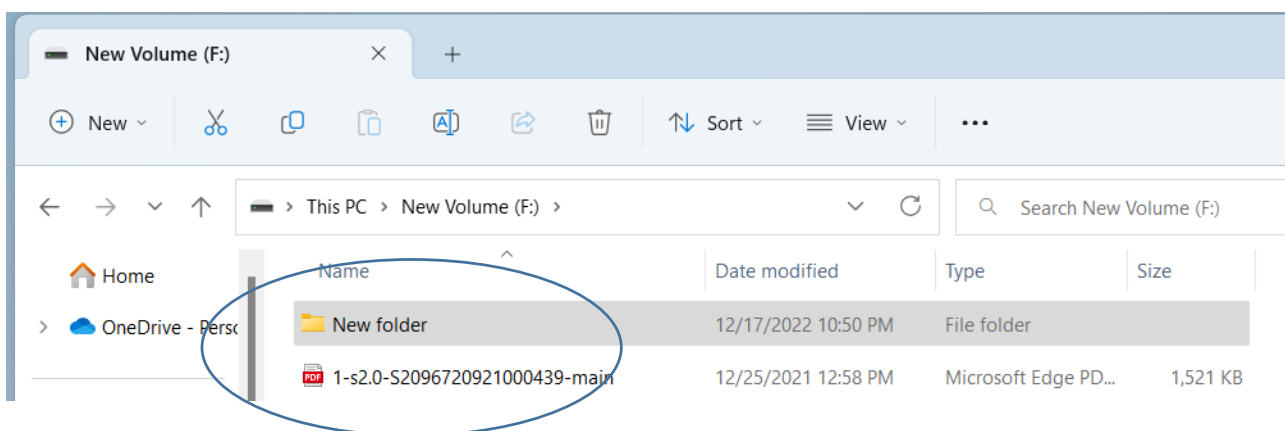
New Volume (F:)

New

Sort

View

...

This PC > New Volume (F:) >

Search New Volume (F:)

Home

OneDrive - Persc

| Name | Date modified | Type | Size |
|---|---|---|---|
| New folder | 12/17/2022 10:50 PM | File folder | |
| 1-s2.0-S2096720921000439-main | 12/25/2021 12:58 PM | Microsoft Edge PD... | 1,521 KB |